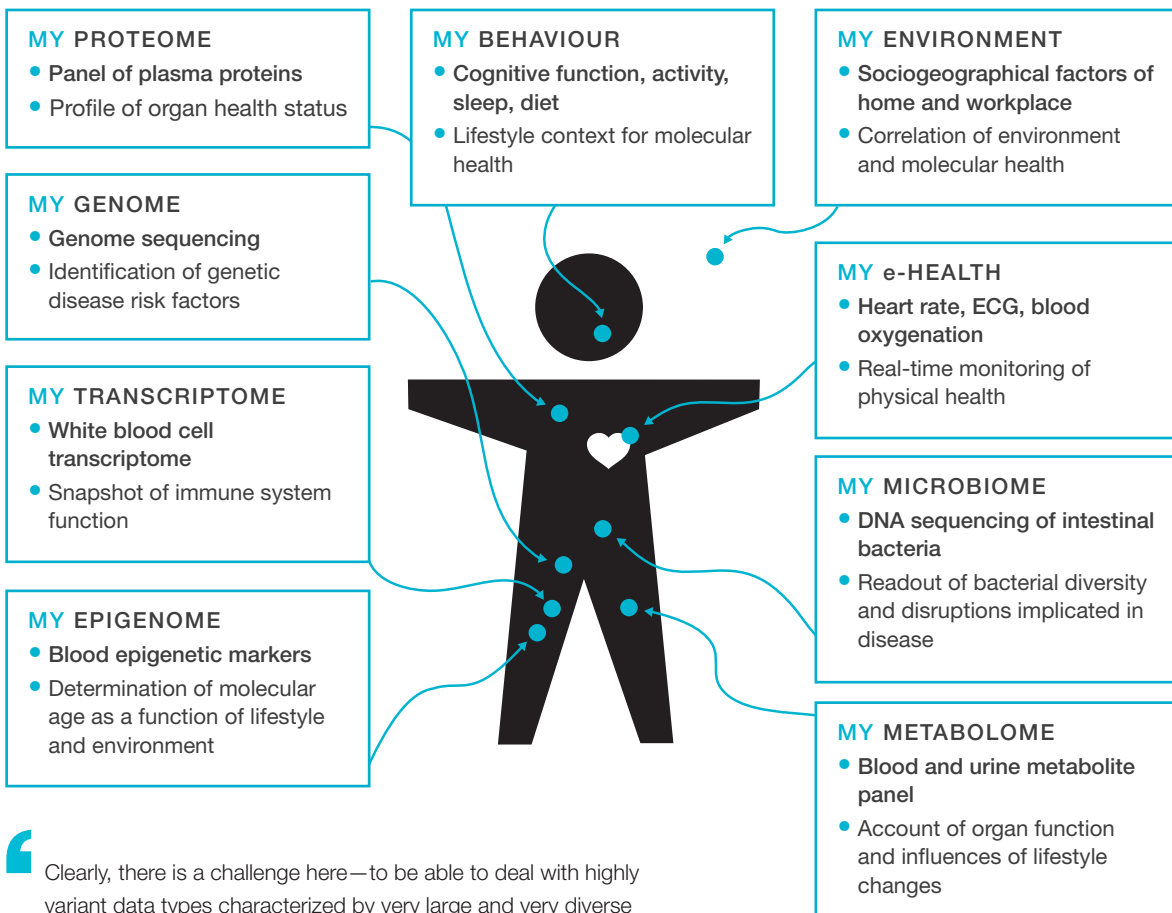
MY PROTEOME
• Panel of plasma proteins
• Profile of organ health status

MY BEHAVIOUR
• Cognitive function, activity, sleep, diet
• Lifestyle context for molecular health

MY ENVIRONMENT
• Sociogeographical factors of home and workplace
• Correlation of environment and molecular health

MY GENOME
• Genome sequencing
• Identification of genetic disease risk factors

MY e-HEALTH
• Heart rate, ECG, blood oxygenation
• Real-time monitoring of physical health

MY TRANSCRIPTOME
• White blood cell transcriptome
• Snapshot of immune system function

MY MICROBIOME
• DNA sequencing of intestinal bacteria
• Readout of bacterial diversity and disruptions implicated in disease

MY EPIGENOME
• Blood epigenetic markers
• Determination of molecular age as a function of lifestyle and environment

MY METABOLOME
• Blood and urine metabolite panel
• Account of organ function and influences of lifestyle changes

Clearly, there is a challenge here—to be able to deal with highly variant data types characterized by very large and very diverse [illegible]